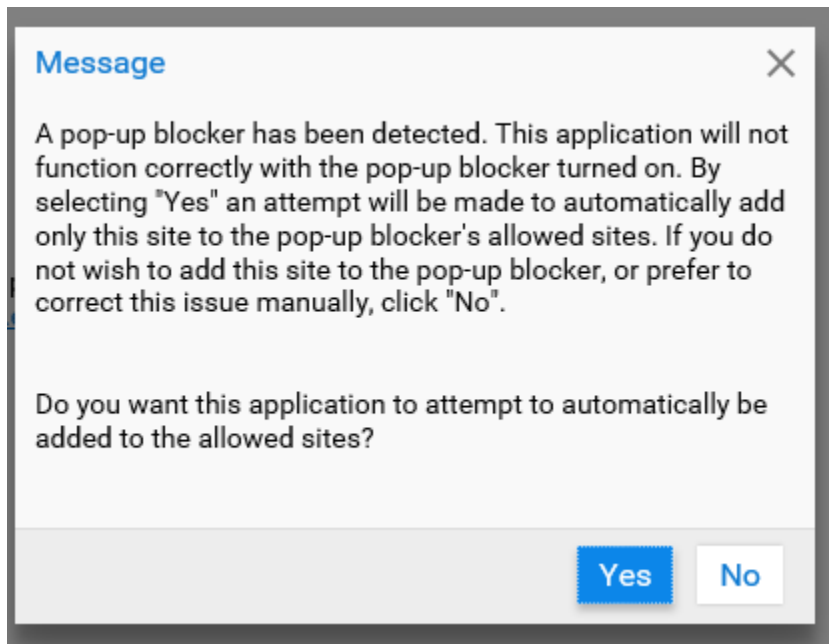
Message

×

A pop-up blocker has been detected. This application will not function correctly with the pop-up blocker turned on. By selecting "Yes" an attempt will be made to automatically add only this site to the pop-up blocker's allowed sites. If you do not wish to add this site to the pop-up blocker, or prefer to correct this issue manually, click "No".

Do you want this application to attempt to automatically be added to the allowed sites?

Yes

No